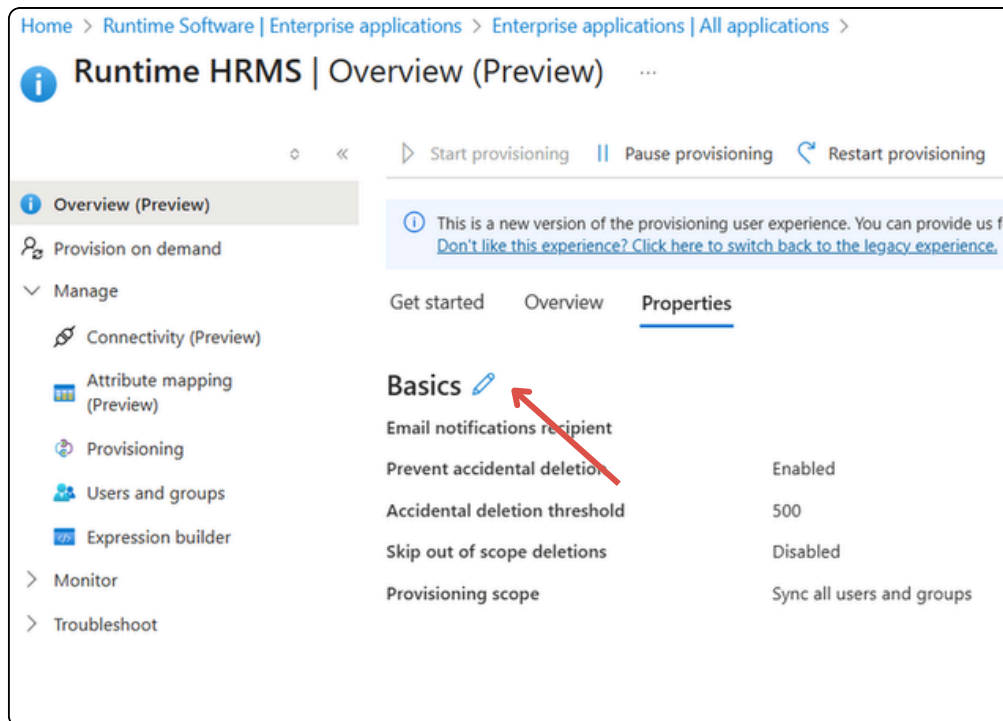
Home > Runtime Software | Enterprise applications > Enterprise applications | All applications >

Runtime HRMS | Overview (Preview) ...

Overview (Preview)
Provision on demand
Manage
Connectivity (Preview)
Attribute mapping (Preview)
Provisioning
Users and groups
Expression builder
Monitor
Troubleshoot

Start provisioning | Pause provisioning | Restart provisioning

This is a new version of the provisioning user experience. You can provide us f
Don't like this experience? Click here to switch back to the legacy experience.

Get started Overview Properties

Basics

| | |
|---|---|
| Email notifications recipient | |
| Prevent accidental deletion | Enabled |
| Accidental deletion threshold | 500 |
| Skip out of scope deletions | Disabled |
| Provisioning scope | Sync all users and groups |